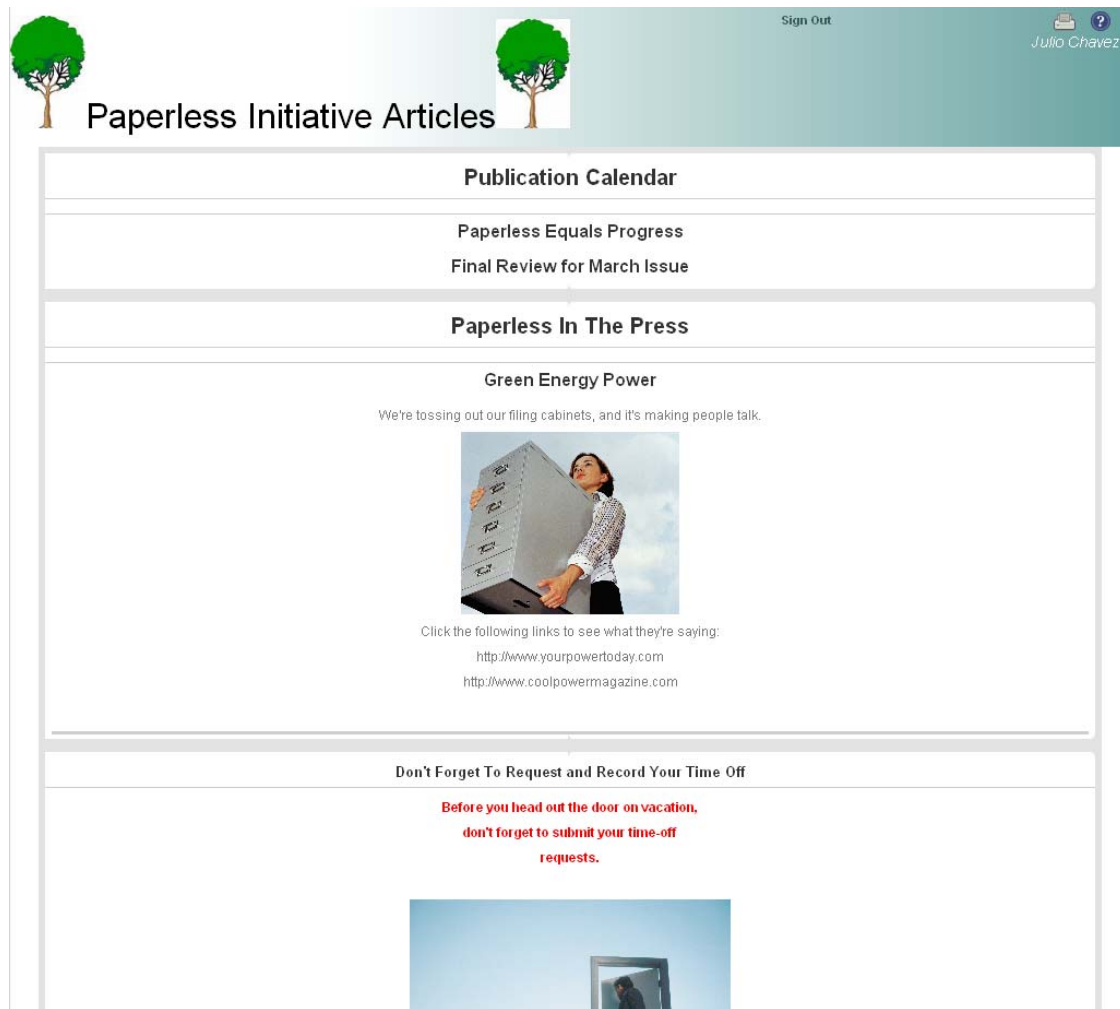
Sign Out

Julio Chavez

Paperless Initiative Articles

Publication Calendar

Paperless Equals Progress

Final Review for March Issue

Paperless In The Press

Green Energy Power

We're tossing out our filing cabinets, and it's making people talk.

Click the following links to see what they're saying:

http://www.yourpowertoday.com

http://www.coolpowermagazine.com

Don't Forget To Request and Record Your Time Off

Before you head out the door on vacation, don't forget to submit your time-off requests.